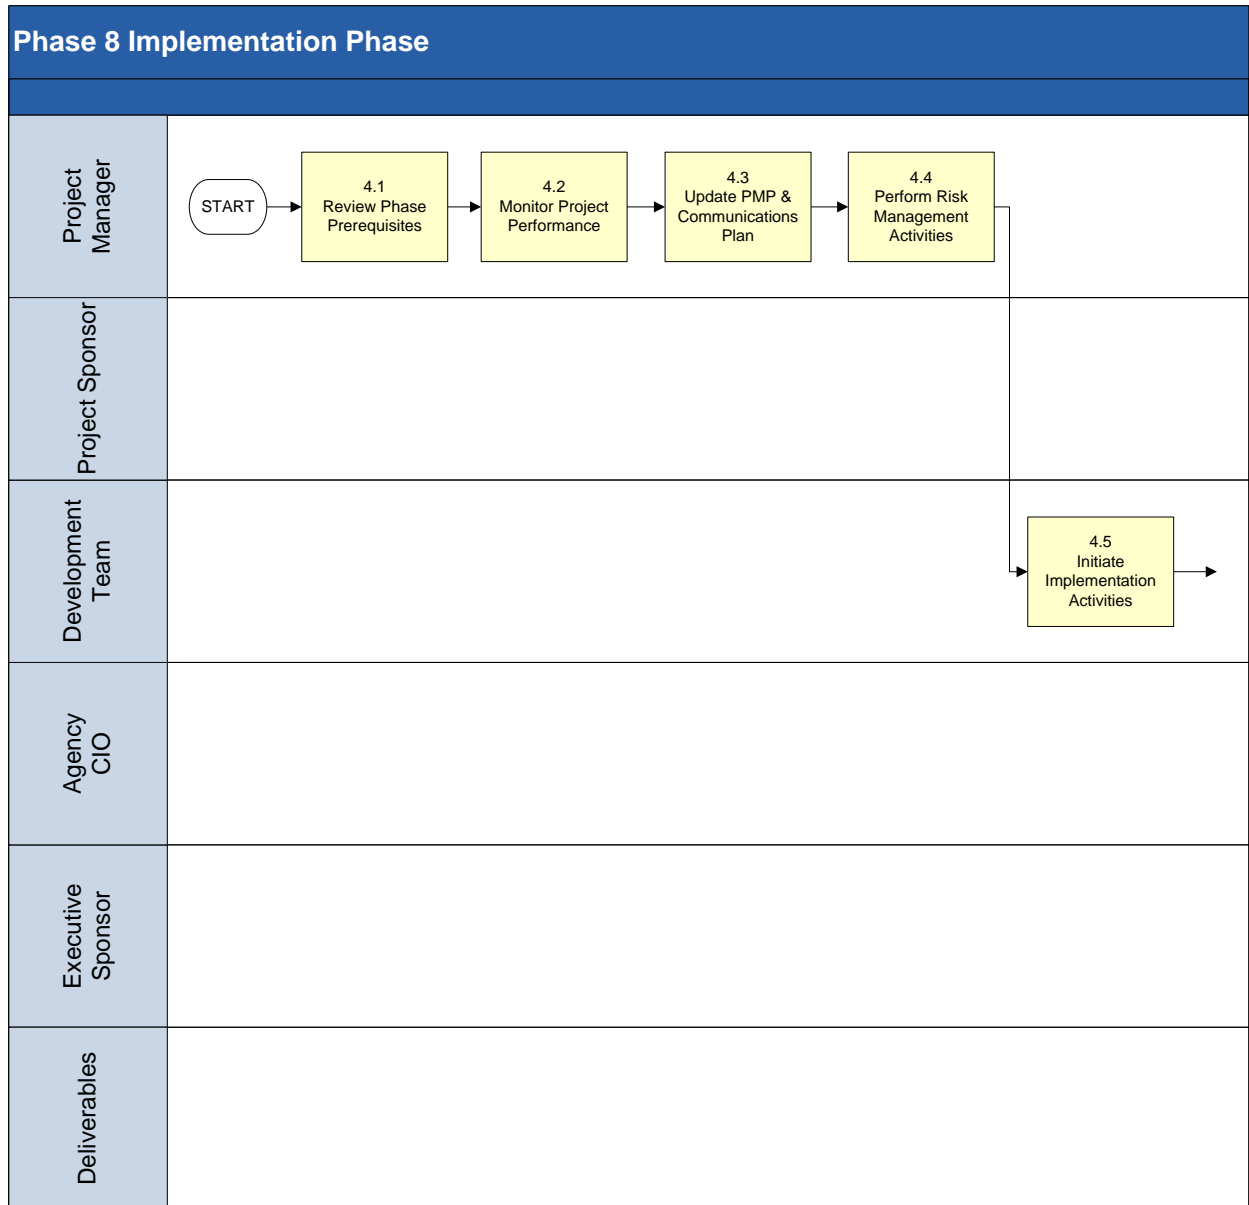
Phase 8 Implementation Phase

Project Manager

START

4.1
Review Phase Prerequisites

4.2
Monitor Project Performance

4.3
Update PMP & Communications Plan

4.4
Perform Risk Management Activities

Project Sponsor

Development Team

4.5
Initiate Implementation Activities

Agency CIO

Executive Sponsor

Deliverables